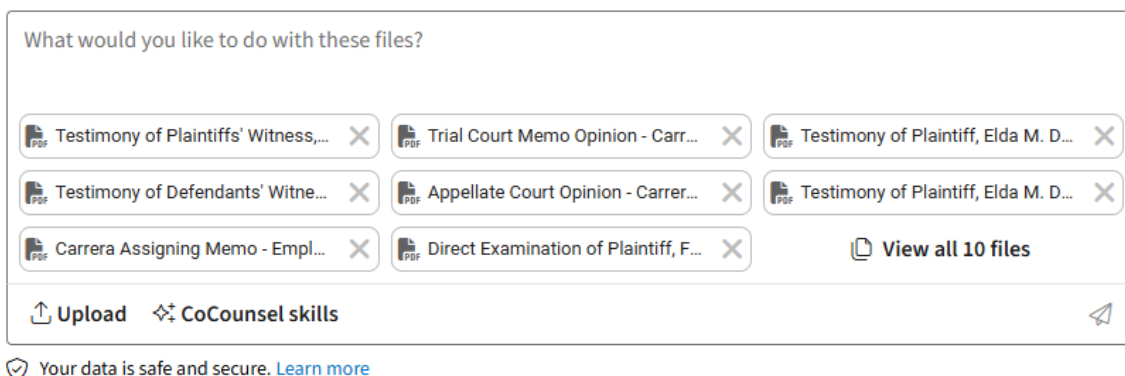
What would you like to do with these files?

PDF Testimony of Plaintiffs' Witness,...
PDF Trial Court Memo Opinion - Carr...
PDF Testimony of Plaintiff, Elda M. D...
PDF Testimony of Defendants' Witne...
PDF Appellate Court Opinion - Carrer...
PDF Testimony of Plaintiff, Elda M. D...
PDF Carrera Assigning Memo - Empl...
PDF Direct Examination of Plaintiff, F...
View all 10 files

Upload
CoCounsel skills

Your data is safe and secure. Learn more